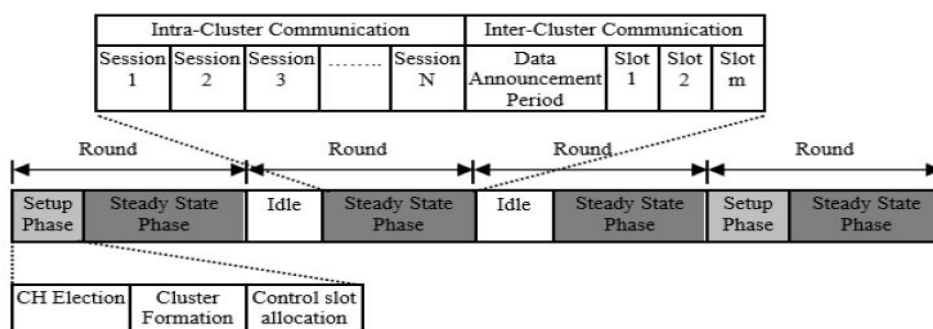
| Intra-Cluster Communication | | | | | Inter-Cluster Communication | | | |
|---|---|---|---|---|---|---|---|---|
| Session 1 | Session 2 | Session 3 | ........ | Session N | Data Announcement Period | Slot 1 | Slot 2 | Slot m |

Round
Round
Round
Round

Setup Phase
Steady State Phase
Idle
Steady State Phase
Idle
Steady State Phase
Setup Phase
Steady State Phase

| CH Election | Cluster Formation | Control slot allocation |
|---|---|---|